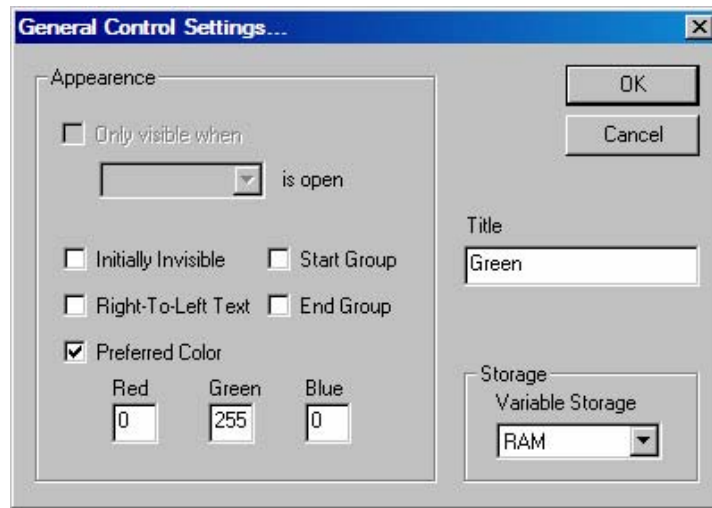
General Control Settings...

Appearence

Only visible when

is open

Initially Invisible

Start Group

Right-To-Left Text

End Group

Preferred Color

Red

0

Green

255

Blue

0

OK

Cancel

Title

Green

Storage

Variable Storage

RAM